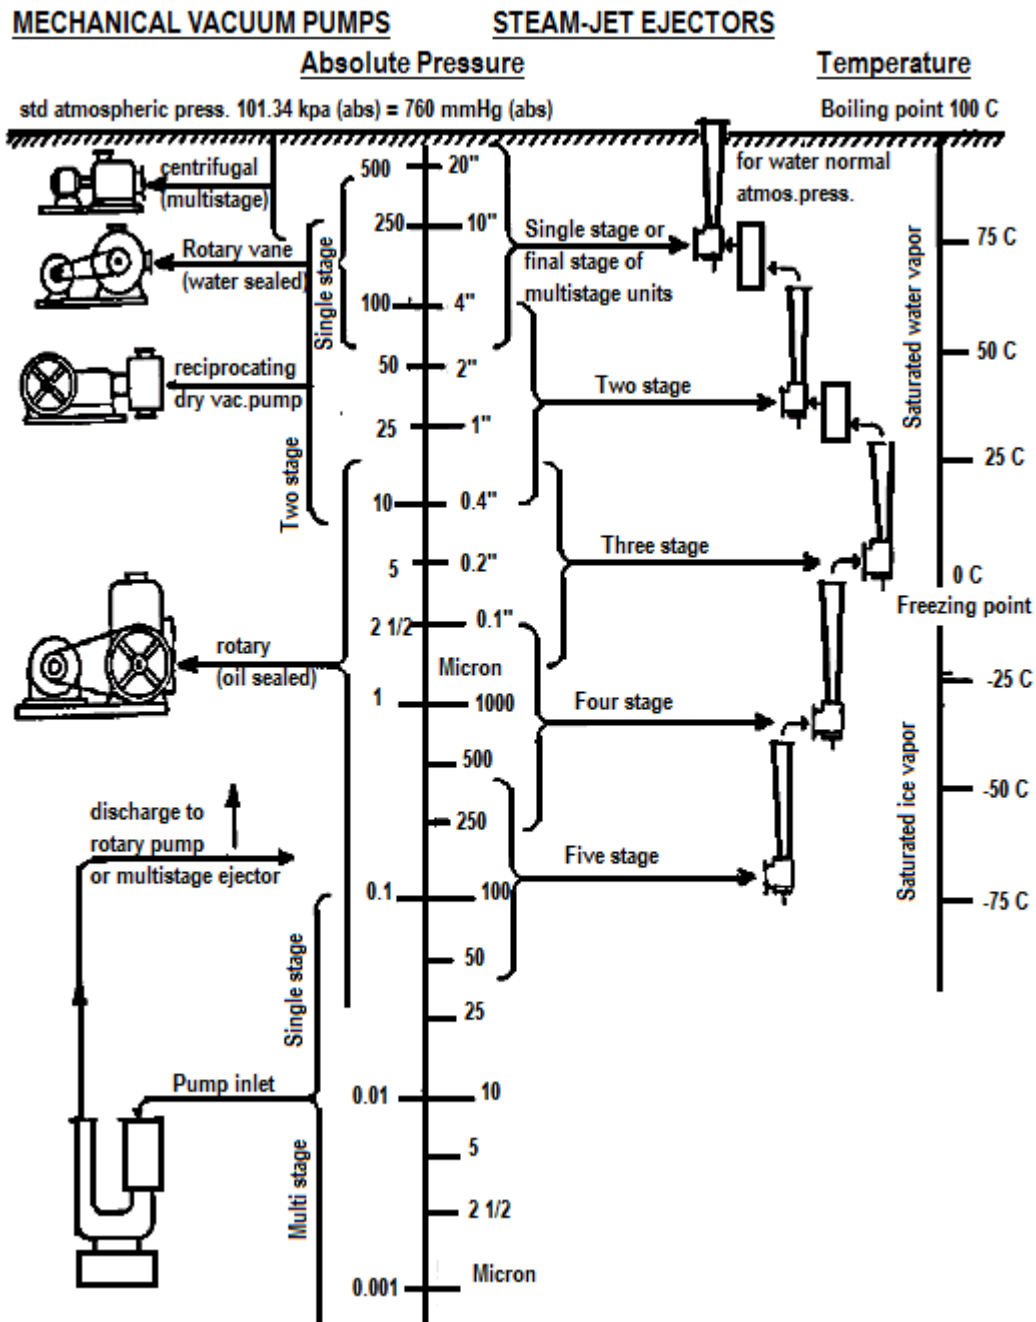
MECHANICAL VACUUM PUMPS STEAM-JET EJECTORS

Absolute Pressure

Temperature

std atmospheric press. 101.34 kpa (abs) = 760 mmHg (abs)

Boiling point 100 C

for water normal atmos.press.

centrifugal (multistage)

Rotary vane (water sealed)

reciprocating dry vac.pump

Single stage

Two stage

500 20"
250 10"
100 4"
50 2"
25 1"
10 0.4"
5 0.2"
2 1/2 0.1"

Micron

1 1000
500
250
0.1 100
50
25
0.01 10
5
2 1/2
0.001

Micron

Single stage or final stage of multistage units

Two stage

Three stage

Four stage

Five stage

rotary (oil sealed)

discharge to rotary pump or multistage ejector

Pump inlet

Single stage

Multi stage

Saturated water vapor

75 C
50 C
25 C
0 C

Freezing point

-25 C
-50 C
-75 C

Saturated ice vapor